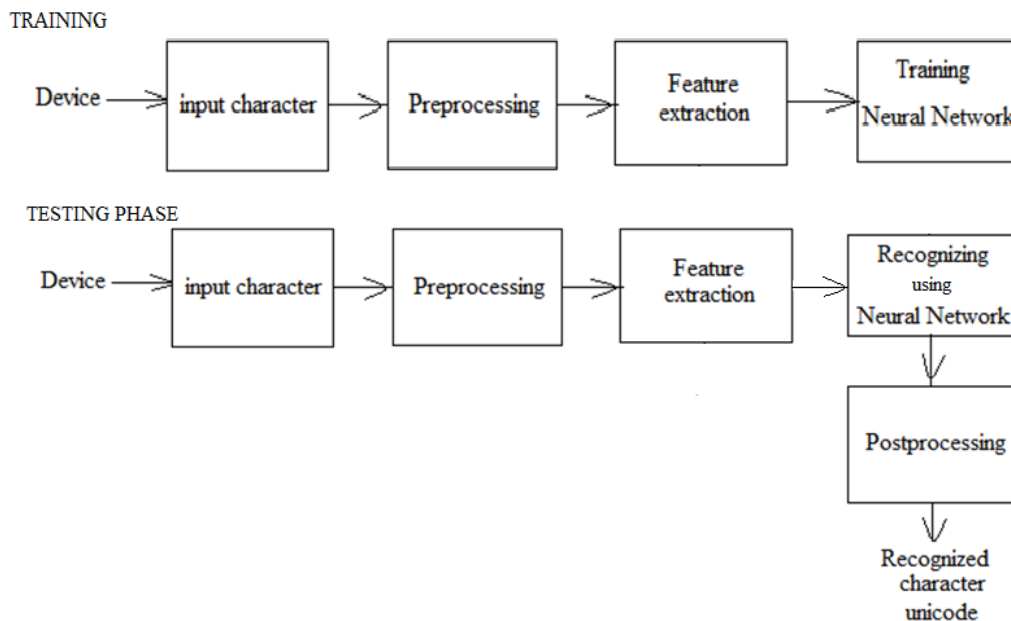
TRAINING

Device

input character

Preprocessing

Feature extraction

Training

Neural Network

TESTING PHASE

Device

input character

Preprocessing

Feature extraction

Recognizing using Neural Network

Postprocessing

Recognized character unicode